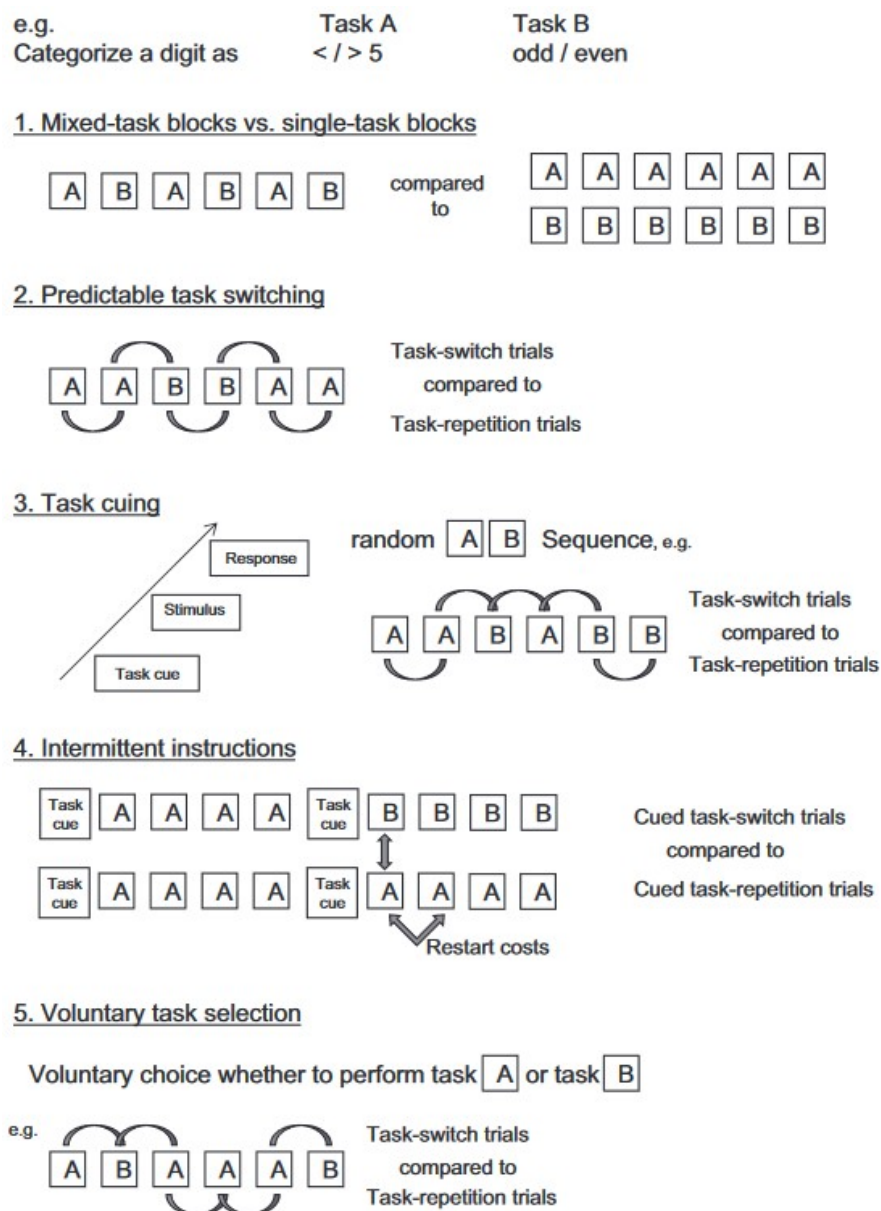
e.g. Categorize a digit as

Task A
< / > 5

Task B
odd / even

1. Mixed-task blocks vs. single-task blocks

A B A B A B compared to A A A A A A
B B B B B B

2. Predictable task switching

A A B B A A

Task-switch trials compared to Task-repetition trials

3. Task cuing

Response
Stimulus
Task cue

random A B Sequence, e.g.

A A B A B B

Task-switch trials compared to Task-repetition trials

4. Intermittent instructions

Task cue A A A A Task cue B B B B

Task cue A A A A Task cue A A A A

Restart costs

Cued task-switch trials compared to Cued task-repetition trials

5. Voluntary task selection

Voluntary choice whether to perform task A or task B

e.g.

A B A A A B

Task-switch trials compared to Task-repetition trials